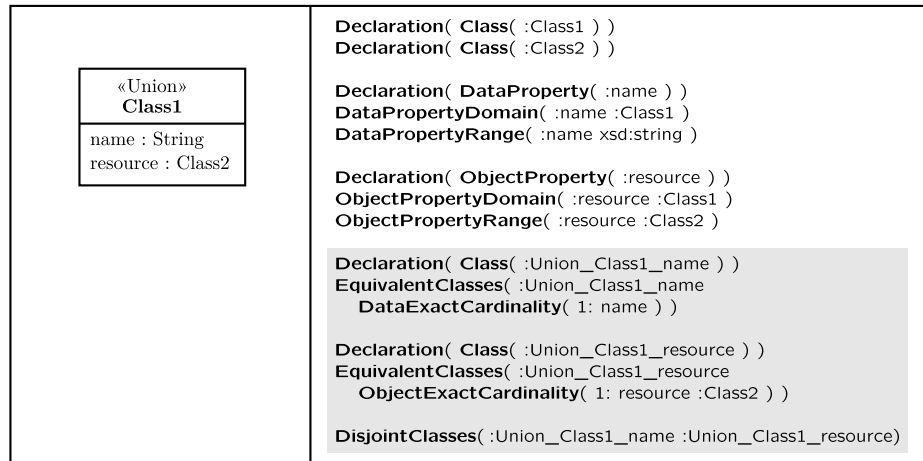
«Union»
Class1

name : String
resource : Class2

Declaration( Class( :Class1 ) )
Declaration( Class( :Class2 ) )

Declaration( DataProperty( :name ) )
DataPropertyDomain( :name :Class1 )
DataPropertyRange( :name xsd:string )

Declaration( ObjectProperty( :resource ) )
ObjectPropertyDomain( :resource :Class1 )
ObjectPropertyRange( :resource :Class2 )

Declaration( Class( :Union_Class1_name ) )
EquivalentClasses( :Union_Class1_name
DataExactCardinality( 1: name ) )

Declaration( Class( :Union_Class1_resource ) )
EquivalentClasses( :Union_Class1_resource
ObjectExactCardinality( 1: resource :Class2 ) )

DisjointClasses( :Union_Class1_name :Union_Class1_resource)